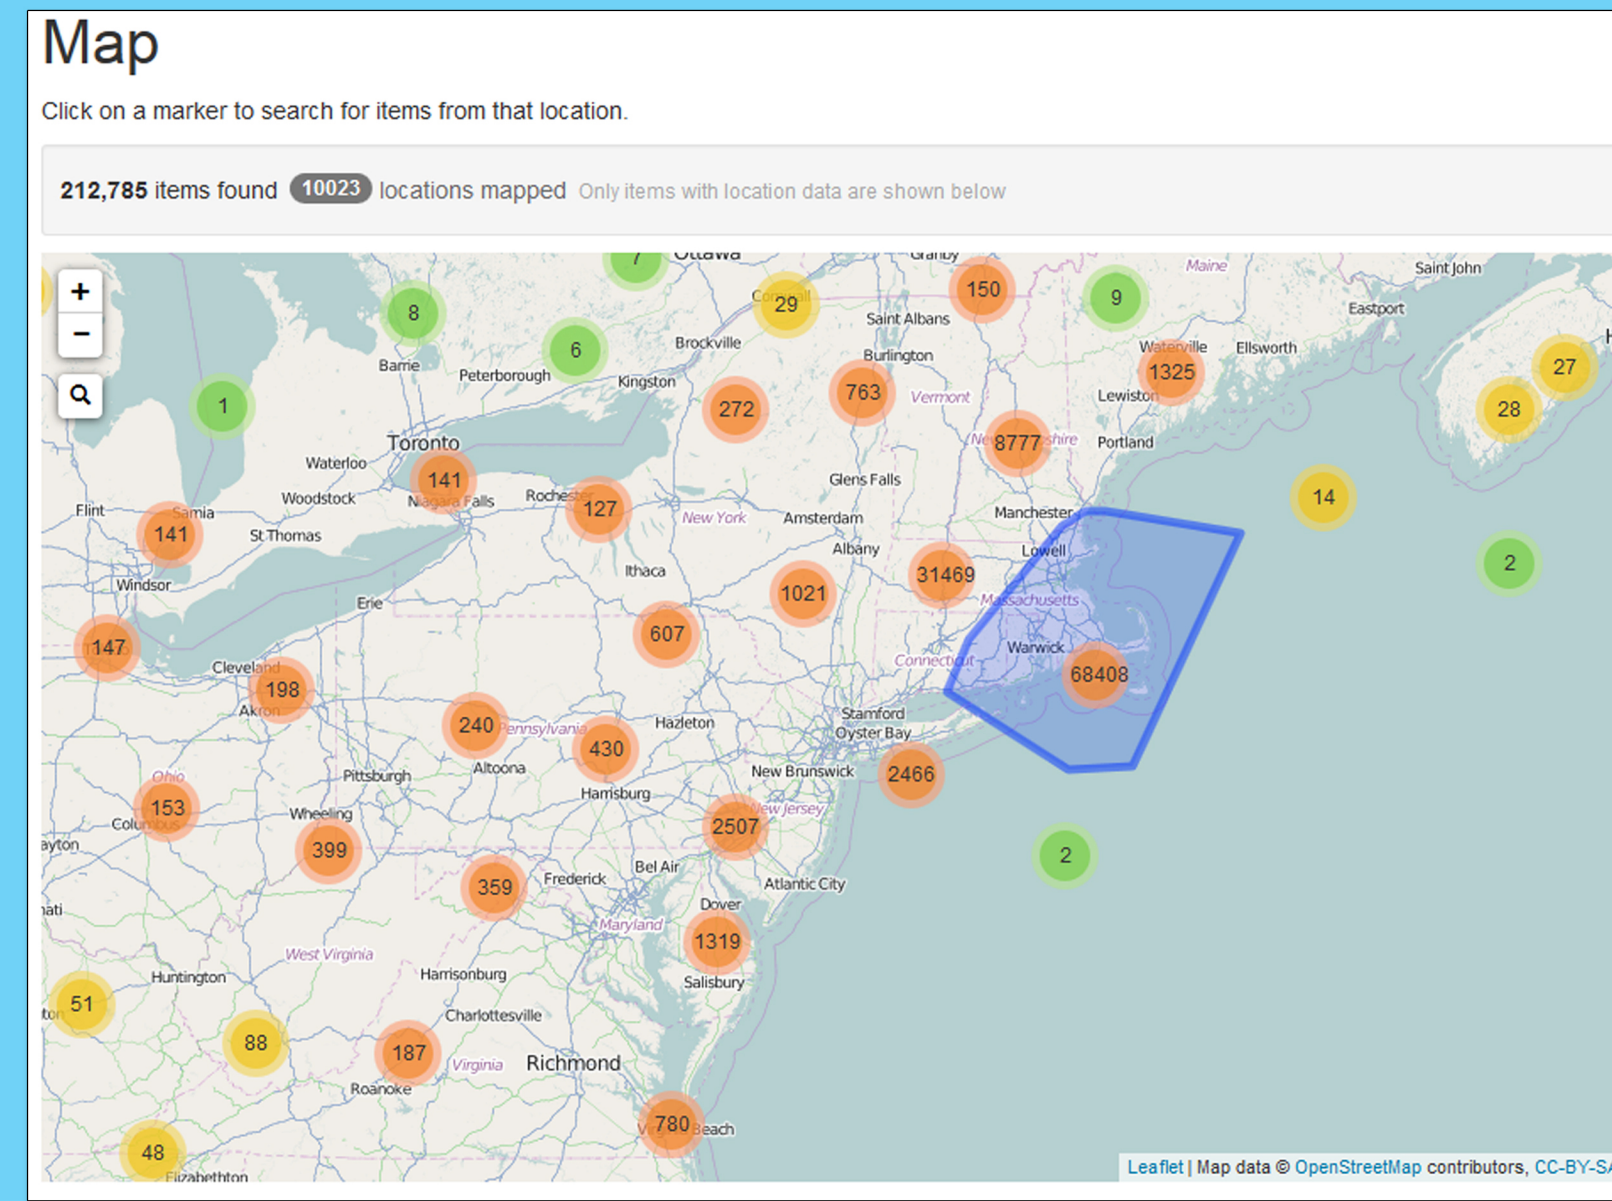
Map

Click on a marker to search for items from that location.

212,785 items found 10023 locations mapped Only items with location data are shown below

+
−

7 Ottawa Granby Maine Saint John
8 29 150 9 Eastport
Barrie 6 Brockville Saint Albans
Peterborough Kingston Burlington Waterville Ellsworth 27
1 272 763 Vermont 1325 28
Toronto 8777 Lewiston Portland
Waterloo 141 Glens Falls 14
Woodstock Niagara Falls Rochester 127 New York Amsterdam Manchester
Flint 141 St Thomas Albany Lowell
Windsor Ithaca 31469 2
Erie 1021 Massachusetts
147 607 Warwick
Cleveland 198 Connecticut 68408
Akron 240 Pennsylvania Hazleton Stamford
430 Oyster Bay
Ohio Pittsburgh Altoona New Brunswick 2466
153 Harrisburg
Columbus Wheeling New Jersey 2507
399 2
Frederick Bel Air
359 Atlantic City
Dover
Maryland
West Virginia 1319
Huntington Harrisonburg Salisbury
51
88 Charlottesville
187 Virginia Richmond
Roanoke
780 Beach
48
Elizabethton

Leaflet | Map data © OpenStreetMap contributors, CC-BY-SA